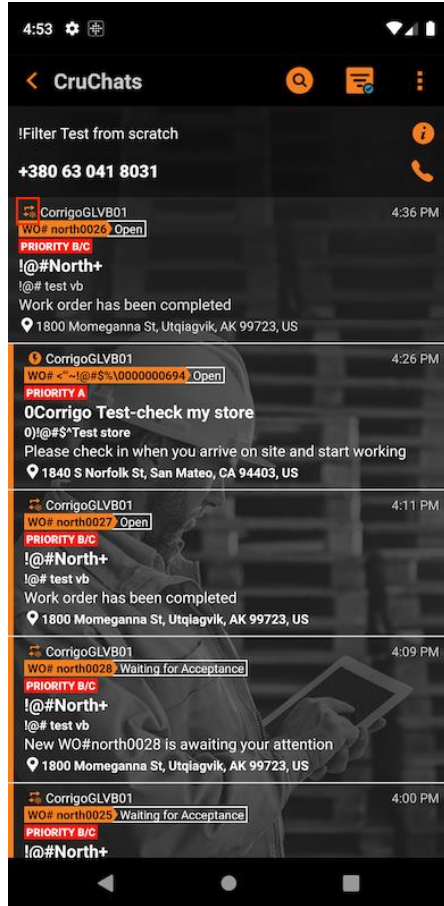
4:53

CruChats

!Filter Test from scratch

+380 63 041 8031

CorrigoGLVB01 4:36 PM
WO# north0026 Open
PRIORITY B/C
!@#North+
!@# test vb
Work order has been completed
1800 Momeganna St, Utqiagvik, AK 99723, US

CorrigoGLVB01 4:26 PM
WO# <"~!@#$%\0000000694 Open
PRIORITY A
0Corrigo Test-check my store
0)!@#$^Test store
Please check in when you arrive on site and start working
1840 S Norfolk St, San Mateo, CA 94403, US

CorrigoGLVB01 4:11 PM
WO# north0027 Open
PRIORITY B/C
!@#North+
!@# test vb
Work order has been completed
1800 Momeganna St, Utqiagvik, AK 99723, US

CorrigoGLVB01 4:09 PM
WO# north0028 Waiting for Acceptance
PRIORITY B/C
!@#North+
!@# test vb
New WO#north0028 is awaiting your attention
1800 Momeganna St, Utqiagvik, AK 99723, US

CorrigoGLVB01 4:00 PM
WO# north0025 Waiting for Acceptance
PRIORITY B/C
!@#North+